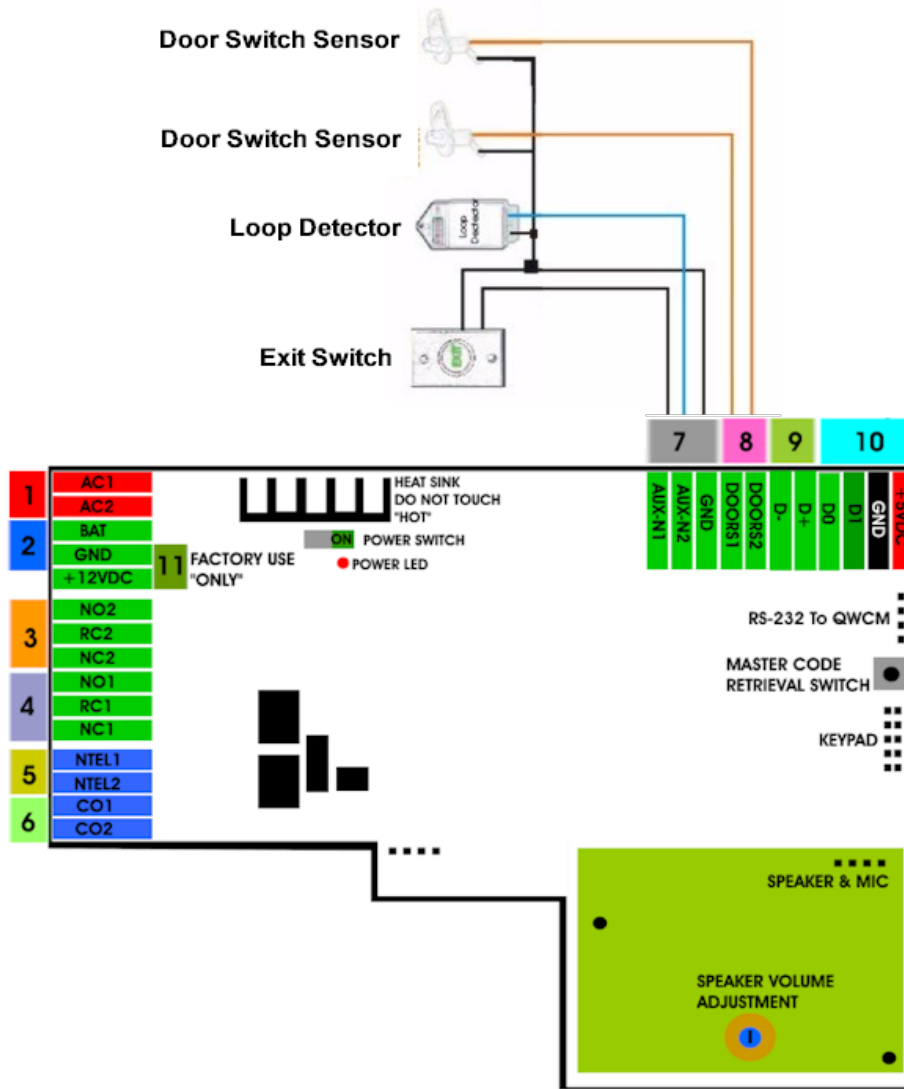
Door Switch Sensor

Door Switch Sensor

Loop Detector

Loop Detector

Exit Switch

EXIT

7 8 9 10

AUX-N1
AUX-N2
GND
DOORS1
DOORS2
D-
D+
D0
D1
GND
+5VDC

1
AC1
AC2

2
BAT
GND
+12VDC

11 FACTORY USE "ONLY"

HEAT SINK
DO NOT TOUCH
"HOT"

ON POWER SWITCH

POWER LED

3
NO2
RC2
NC2

4
NO1
RC1
NC1

5
NTEL1
NTEL2

6
CO1
CO2

RS-232 To QWCM

MASTER CODE
RETRIEVAL SWITCH

KEYPAD

SPEAKER & MIC

SPEAKER VOLUME
ADJUSTMENT